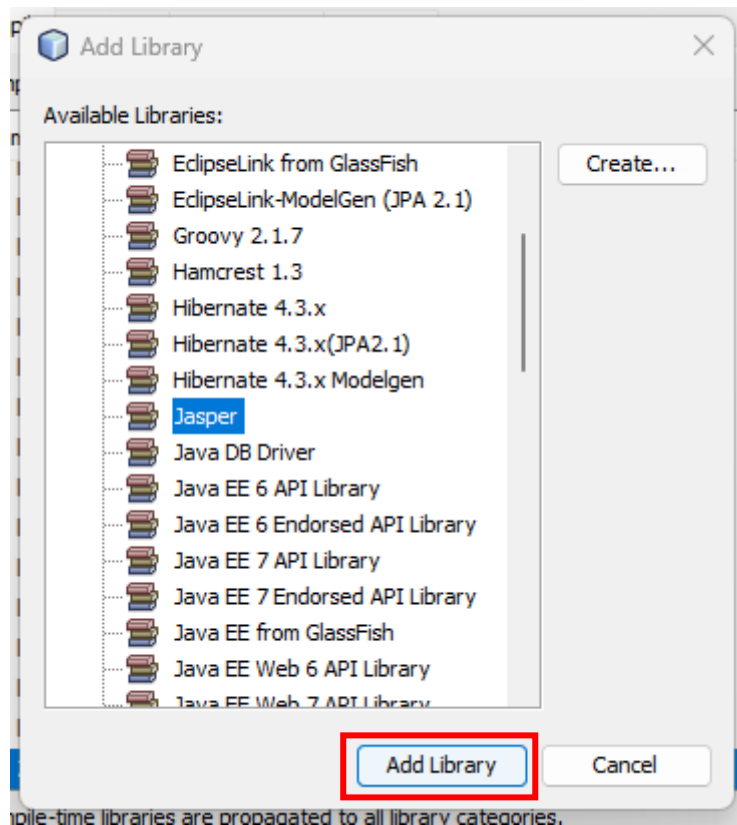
Add Library

Available Libraries:

EclipseLink from GlassFish
EclipseLink-ModelGen (JPA 2.1)
Groovy 2.1.7
Hamcrest 1.3
Hibernate 4.3.x
Hibernate 4.3.x(JPA2.1)
Hibernate 4.3.x Modelgen
Jasper
Java DB Driver
Java EE 6 API Library
Java EE 6 Endorsed API Library
Java EE 7 API Library
Java EE 7 Endorsed API Library
Java EE from GlassFish
Java EE Web 6 API Library
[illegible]

Create...

Add Library
Cancel

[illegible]pile-time libraries are propagated to all library categories.